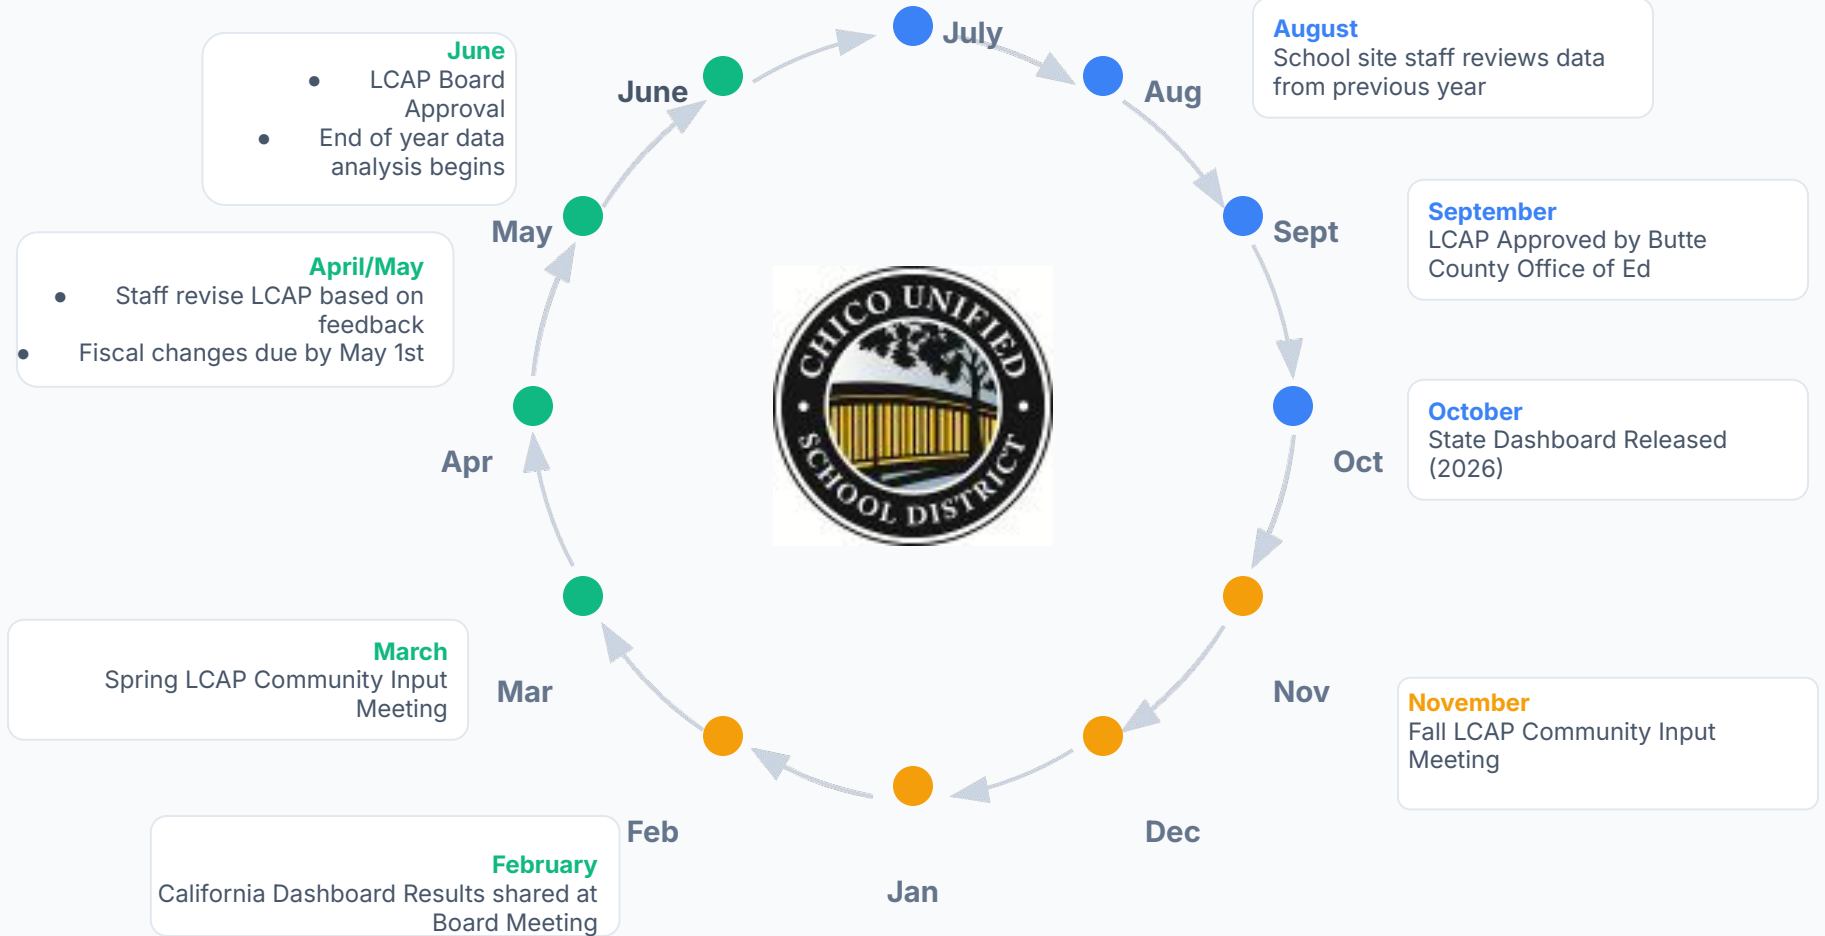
June
- LCAP Board Approval
- End of year data analysis begins

July

August
School site staff reviews data from previous year

June

Aug

May

Sept

April/May
- Staff revise LCAP based on feedback
- Fiscal changes due by May 1st

September
LCAP Approved by Butte County Office of Ed

CHICO UNIFIED SCHOOL DISTRICT

October
State Dashboard Released (2026)

Apr

Oct

March
Spring LCAP Community Input Meeting

Mar

Nov

November
Fall LCAP Community Input Meeting

Feb

Dec

February
California Dashboard Results shared at Board Meeting

Jan